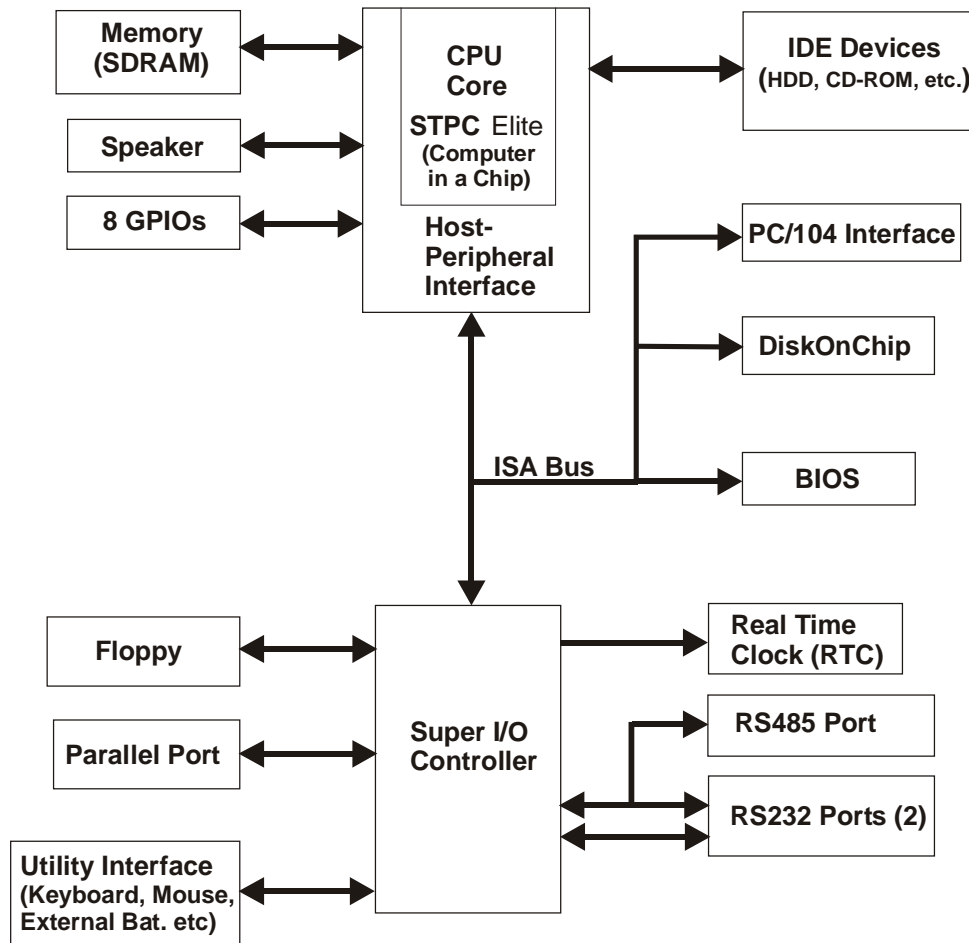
Memory (SDRAM)

Speaker

8 GPIOs

CPU Core

STPC Elite (Computer in a Chip)

Host-Peripheral Interface

IDE Devices (HDD, CD-ROM, etc.)

PC/104 Interface

DiskOnChip

ISA Bus

BIOS

Floppy

Parallel Port

Utility Interface (Keyboard, Mouse, External Bat. etc)

Super I/O Controller

Real Time Clock (RTC)

RS485 Port

RS232 Ports (2)